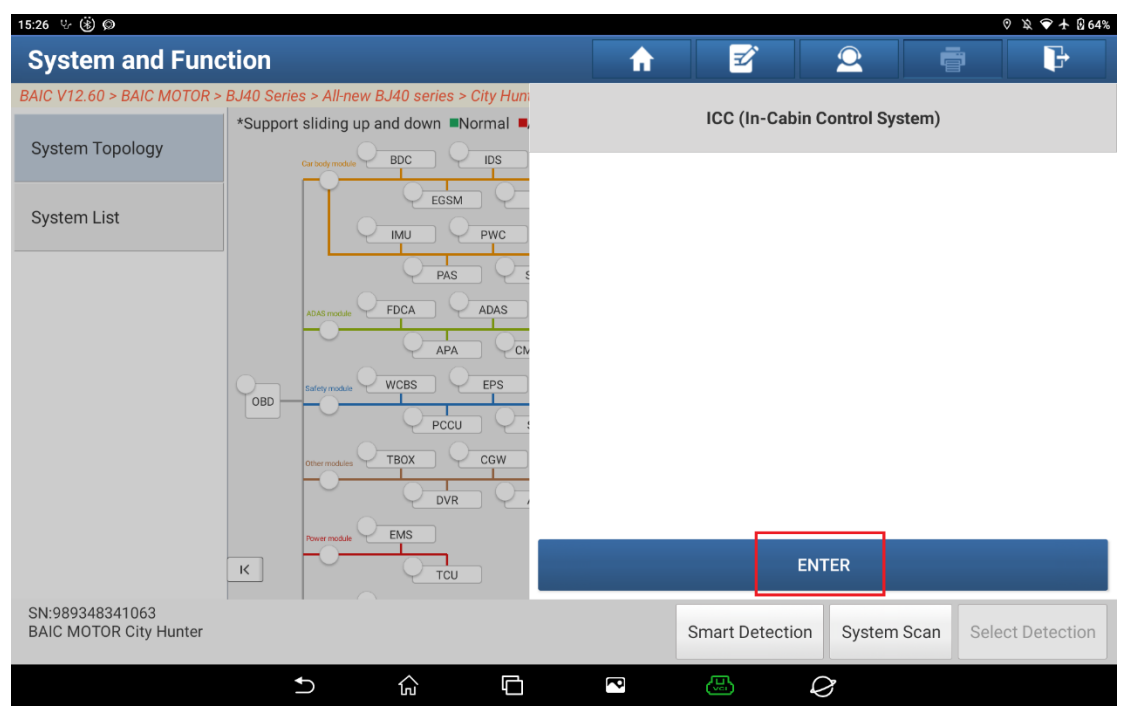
15:26

64%

System and Function

BAIC V12.60 > BAIC MOTOR > BJ40 Series > All-new BJ40 series > City Hun

System Topology

System List

*Support sliding up and down ■Normal ■

Car body module
BDC
IDS
EGSM
IMU
PWC
PAS

ADAS module
FDCA
ADAS
APA
CM

OBD

Safety module
WCBS
EPS
PCCU

Other modules
TBOX
CGW
DVR

Power module
EMS
TCU

K

ICC (In-Cabin Control System)

ENTER

SN:989348341063
BAIC MOTOR City Hunter

Smart Detection
System Scan
Select Detection

VCI